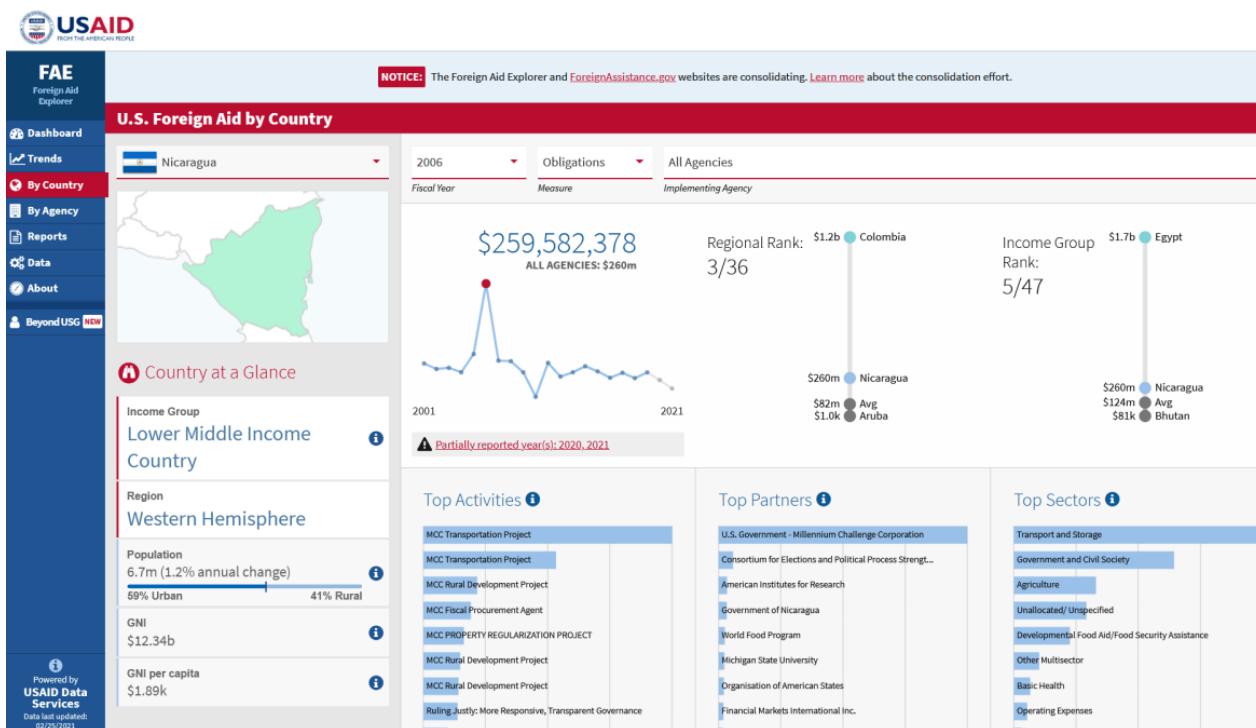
USAID
FROM THE AMERICAN PEOPLE

FAE
Foreign Aid Explorer

Dashboard
Trends
By Country
By Agency
Reports
Data
About
Beyond USG NEW

Powered by
USAID Data Services
Data last updated: 02/25/2021

NOTICE: The Foreign Aid Explorer and ForeignAssistance.gov websites are consolidating. Learn more about the consolidation effort.

U.S. Foreign Aid by Country

Nicaragua

2006
Fiscal Year

Obligations
Measure

All Agencies
Implementing Agency

$259,582,378
ALL AGENCIES: $260m

2001
2021

Partially reported year(s): 2020, 2021

Regional Rank:
3/36

$1.2b Colombia
$260m Nicaragua
$82m Avg
$1.0k Aruba

Income Group Rank:
5/47

$1.7b Egypt
$260m Nicaragua
$124m Avg
$81k Bhutan

Country at a Glance

Income Group
Lower Middle Income Country

Region
Western Hemisphere

Population
6.7m (1.2% annual change)
59% Urban
41% Rural

GNI
$12.34b

GNI per capita
$1.89k

Top Activities
MCC Transportation Project
MCC Transportation Project
MCC Rural Development Project
MCC Fiscal Procurement Agent
MCC PROPERTY REGULARIZATION PROJECT
MCC Rural Development Project
MCC Rural Development Project
Ruling Justly: More Responsive, Transparent Governance

Top Partners
U.S. Government - Millennium Challenge Corporation
Consortium for Elections and Political Process Strengt...
American Institutes for Research
Government of Nicaragua
World Food Program
Michigan State University
Organisation of American States
Financial Markets International Inc.

Top Sectors
Transport and Storage
Government and Civil Society
Agriculture
Unallocated/ Unspecified
Developmental Food Aid/Food Security Assistance
Other Multisector
Basic Health
Operating Expenses